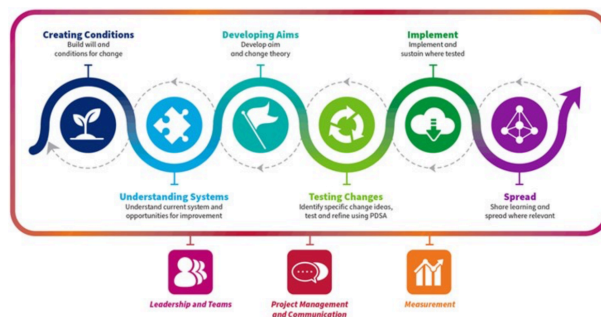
Creating Conditions
Build will and conditions for change

Developing Aims
Develop aim and change theory

Implement
Implement and sustain where tested

Understanding Systems
Understand current system and opportunities for improvement

Testing Changes
Identify specific change ideas, test and refine using PDSA

Spread
Share learning and spread where relevant

Leadership and Teams

Project Management and Communication

Measurement